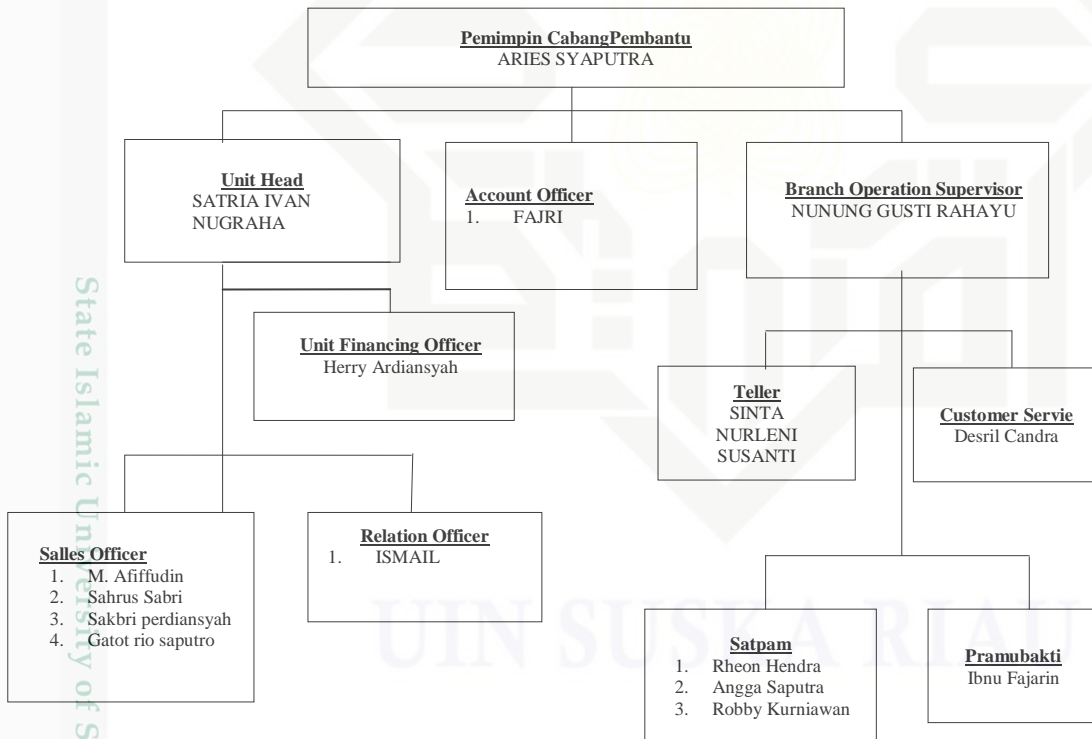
Pemimpin CabangPembantu
ARIES SYAPUTRA

Unit Head
SATRIA IVAN NUGRAHA

Account Officer
1. FAJRI

Branch Operation Supervisor
NUNUNG GUSTI RAHAYU

Unit Financing Officer
Herry Ardiansyah

Teller
SINTA
NURLENI
SUSANTI

Customer Servie
Desril Candra

Salles Officer
1. M. Afiffudin
2. Sahrus Sabri
3. Sakbri perdiansyah
4. Gatot rio saputro

Relation Officer
1. ISMAIL

Satpam
1. Rheon Hendra
2. Angga Saputra
3. Robby Kurniawan

Pramubakti
Ibnu Fajarin

State Islamic University of S

UIN SUSKA RIAU